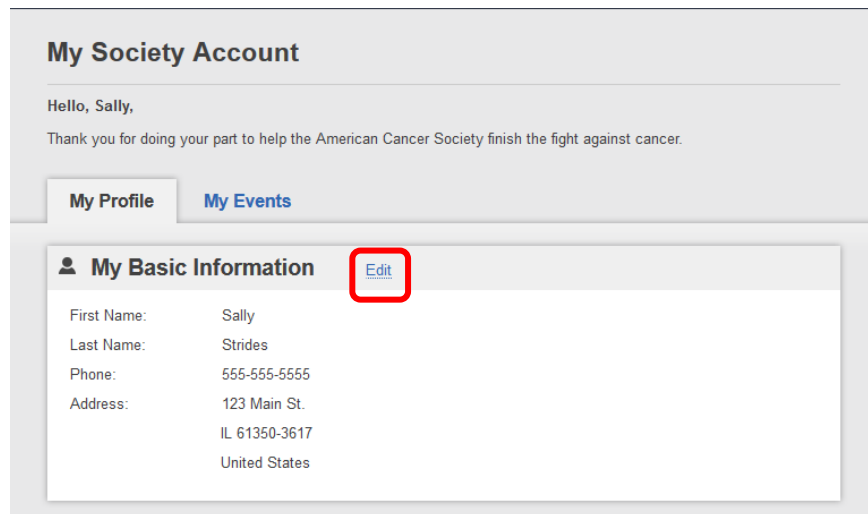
My Society Account

Hello, Sally,

Thank you for doing your part to help the American Cancer Society finish the fight against cancer.

My Profile My Events

My Basic Information Edit

| | |
|---|---|
| First Name: | Sally |
| Last Name: | Strides |
| Phone: | 555-555-5555 |
| Address: | 123 Main St. |
| | IL 61350-3617 |
| | United States |